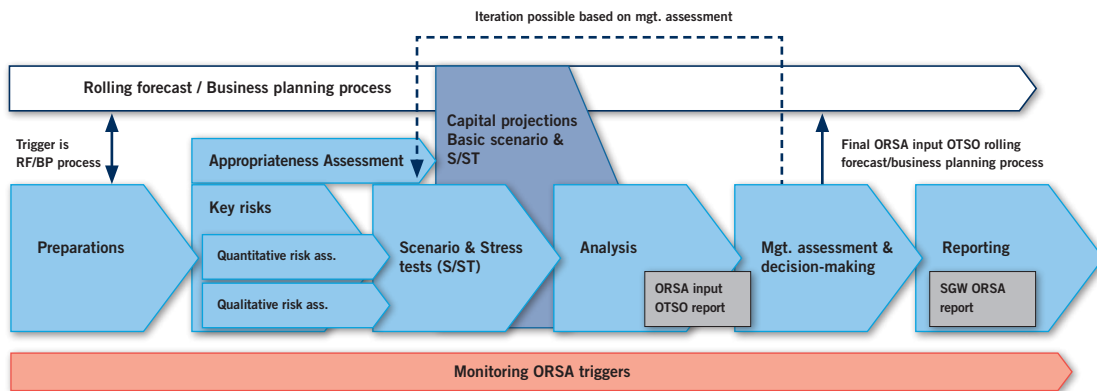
Iteration possible based on mgt. assessment

Rolling forecast / Business planning process

Trigger is RF/BP process

Capital projections Basic scenario & S/ST

Final ORSA input OTSO rolling forecast/business planning process

Appropriateness Assessment

Key risks

Preparations

Quantitative risk ass.

Qualitative risk ass.

Scenario & Stress tests (S/ST)

Analysis

ORSA input OTSO report

Mgt. assessment & decision-making

Reporting

SGW ORSA report

Monitoring ORSA triggers